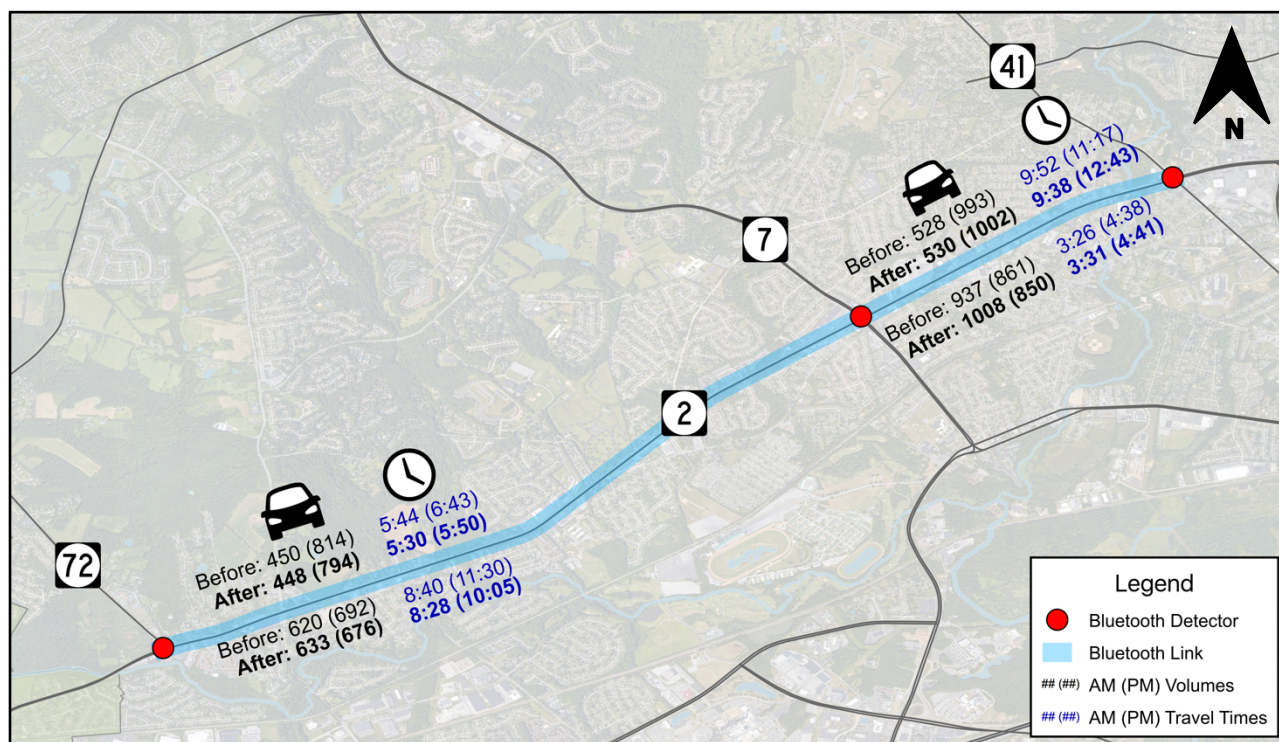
41

N

9:52 (11:17)
**9:38 (12:43)**

Before: 528 (993)
**After: 530 (1002)**

3:26 (4:38)
**3:31 (4:41)**

7

Before: 937 (861)
**After: 1008 (850)**

2

5:44 (6:43)
**5:30 (5:50)**

Before: 450 (814)
**After: 448 (794)**

72

8:40 (11:30)
**8:28 (10:05)**

Before: 620 (692)
**After: 633 (676)**

Legend
Bluetooth Detector
Bluetooth Link
## (##) AM (PM) Volumes
## (##) AM (PM) Travel Times